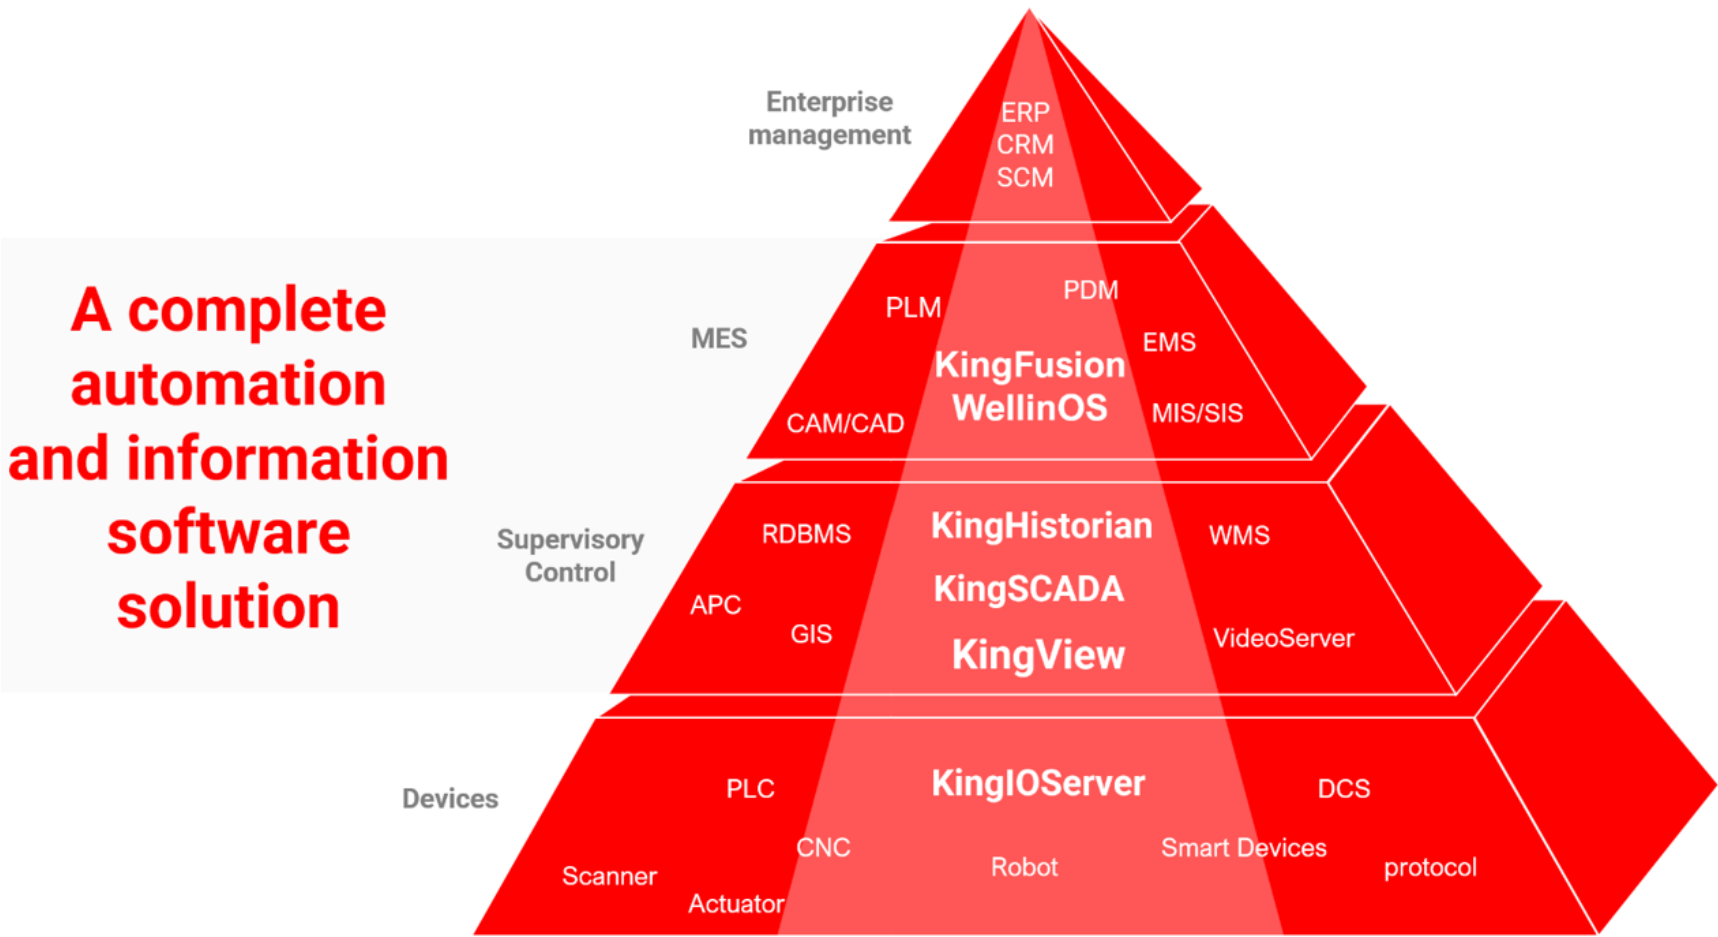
A complete automation and information software solution

Enterprise management

ERP
CRM
SCM

MES

PLM
PDM
EMS
KingFusion
WellinOS
CAM/CAD
MIS/SIS

Supervisory Control

RDBMS
KingHistorian
WMS
APC
KingSCADA
GIS
KingView
VideoServer

Devices

PLC
KingIOServer
DCS
CNC
Smart Devices
Scanner
Robot
protocol
Actuator